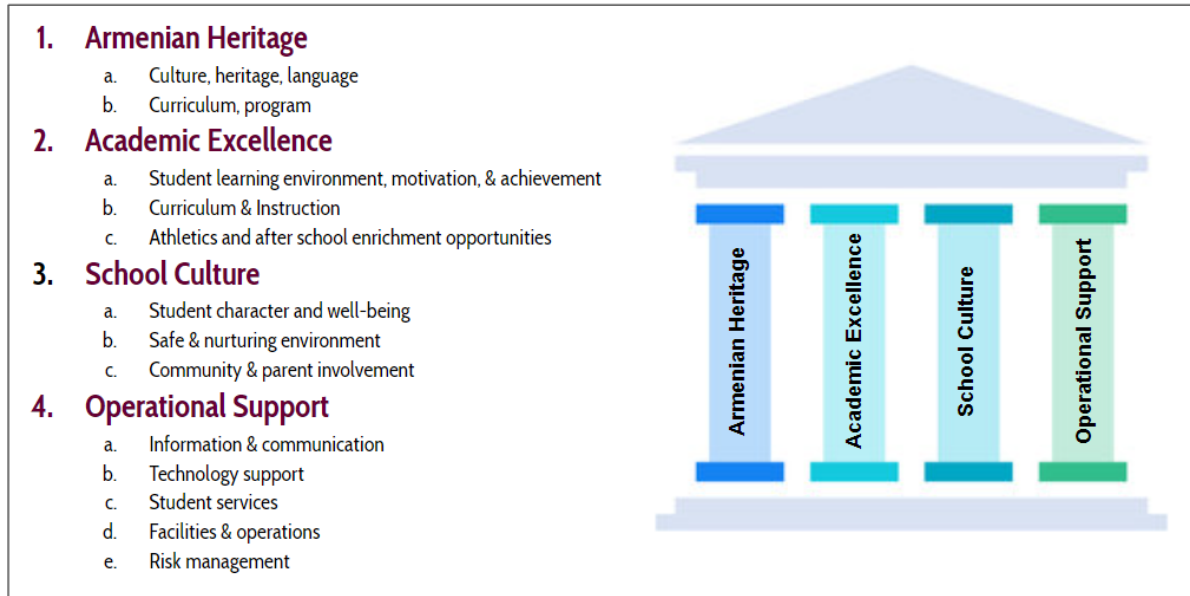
1. Armenian Heritage
a. Culture, heritage, language
b. Curriculum, program

2. Academic Excellence
a. Student learning environment, motivation, & achievement
b. Curriculum & Instruction
c. Athletics and after school enrichment opportunities

3. School Culture
a. Student character and well-being
b. Safe & nurturing environment
c. Community & parent involvement

4. Operational Support
a. Information & communication
b. Technology support
c. Student services
d. Facilities & operations
e. Risk management

Armenian Heritage

Academic Excellence

School Culture

Operational Support